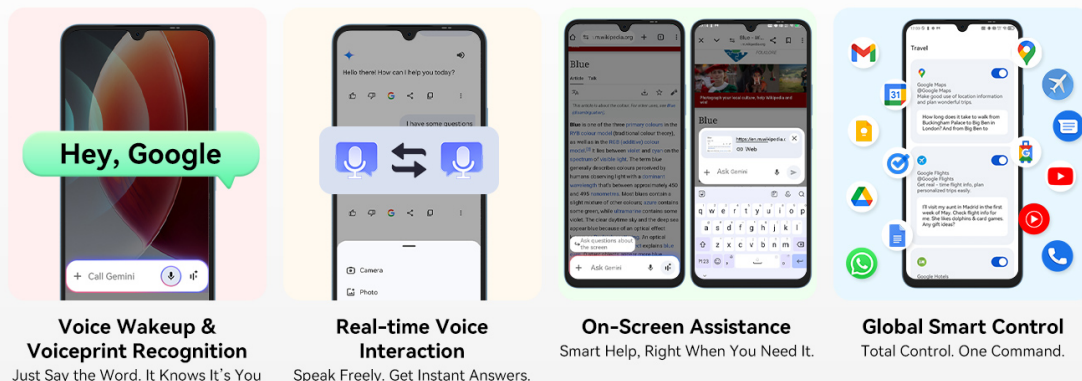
Hey, Google

+ Call Gemini

Voice Wakeup & Voiceprint Recognition

Just Say the Word. It Knows It's You

Hello there! How can I help you today?

I have some questions

Camera

Photo

Real-time Voice Interaction

Speak Freely. Get Instant Answers.

Blue

Blue

https://en.m.wikipedia.org

Web

Ask Gemini

Ask questions about the screen

Ask Gemini

On-Screen Assistance

Smart Help, Right When You Need It.

Travel

Google Maps

How long does it take to walk from Buckingham Palace to Big Ben in London? And from Big Ben to

Google Flights

I'll visit my aunt in Madrid in the first week of May. Check flight info for me. She likes dolphins & card games. Any gift ideas?

Google Hotels

Global Smart Control

Total Control. One Command.